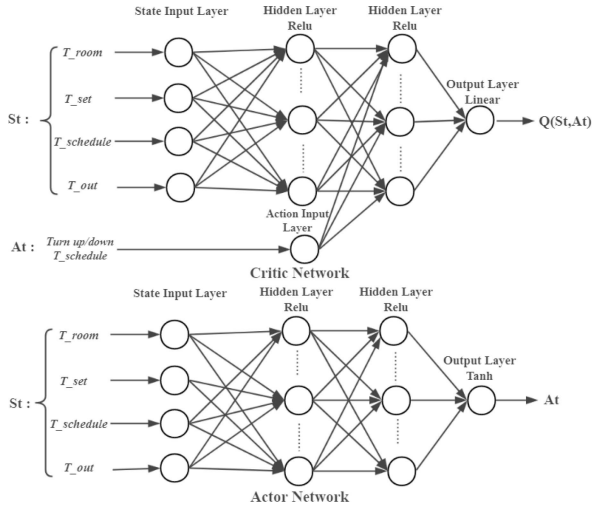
State Input Layer
Hidden Layer Relu
Hidden Layer Relu
St :
T_room
T_set
T_schedule
T_out
Output Layer Linear
Q(St,At)
Action Input Layer
At :
Turn up/down T_schedule
Critic Network

State Input Layer
Hidden Layer Relu
Hidden Layer Relu
St :
T_room
T_set
T_schedule
T_out
Output Layer Tanh
At
Actor Network